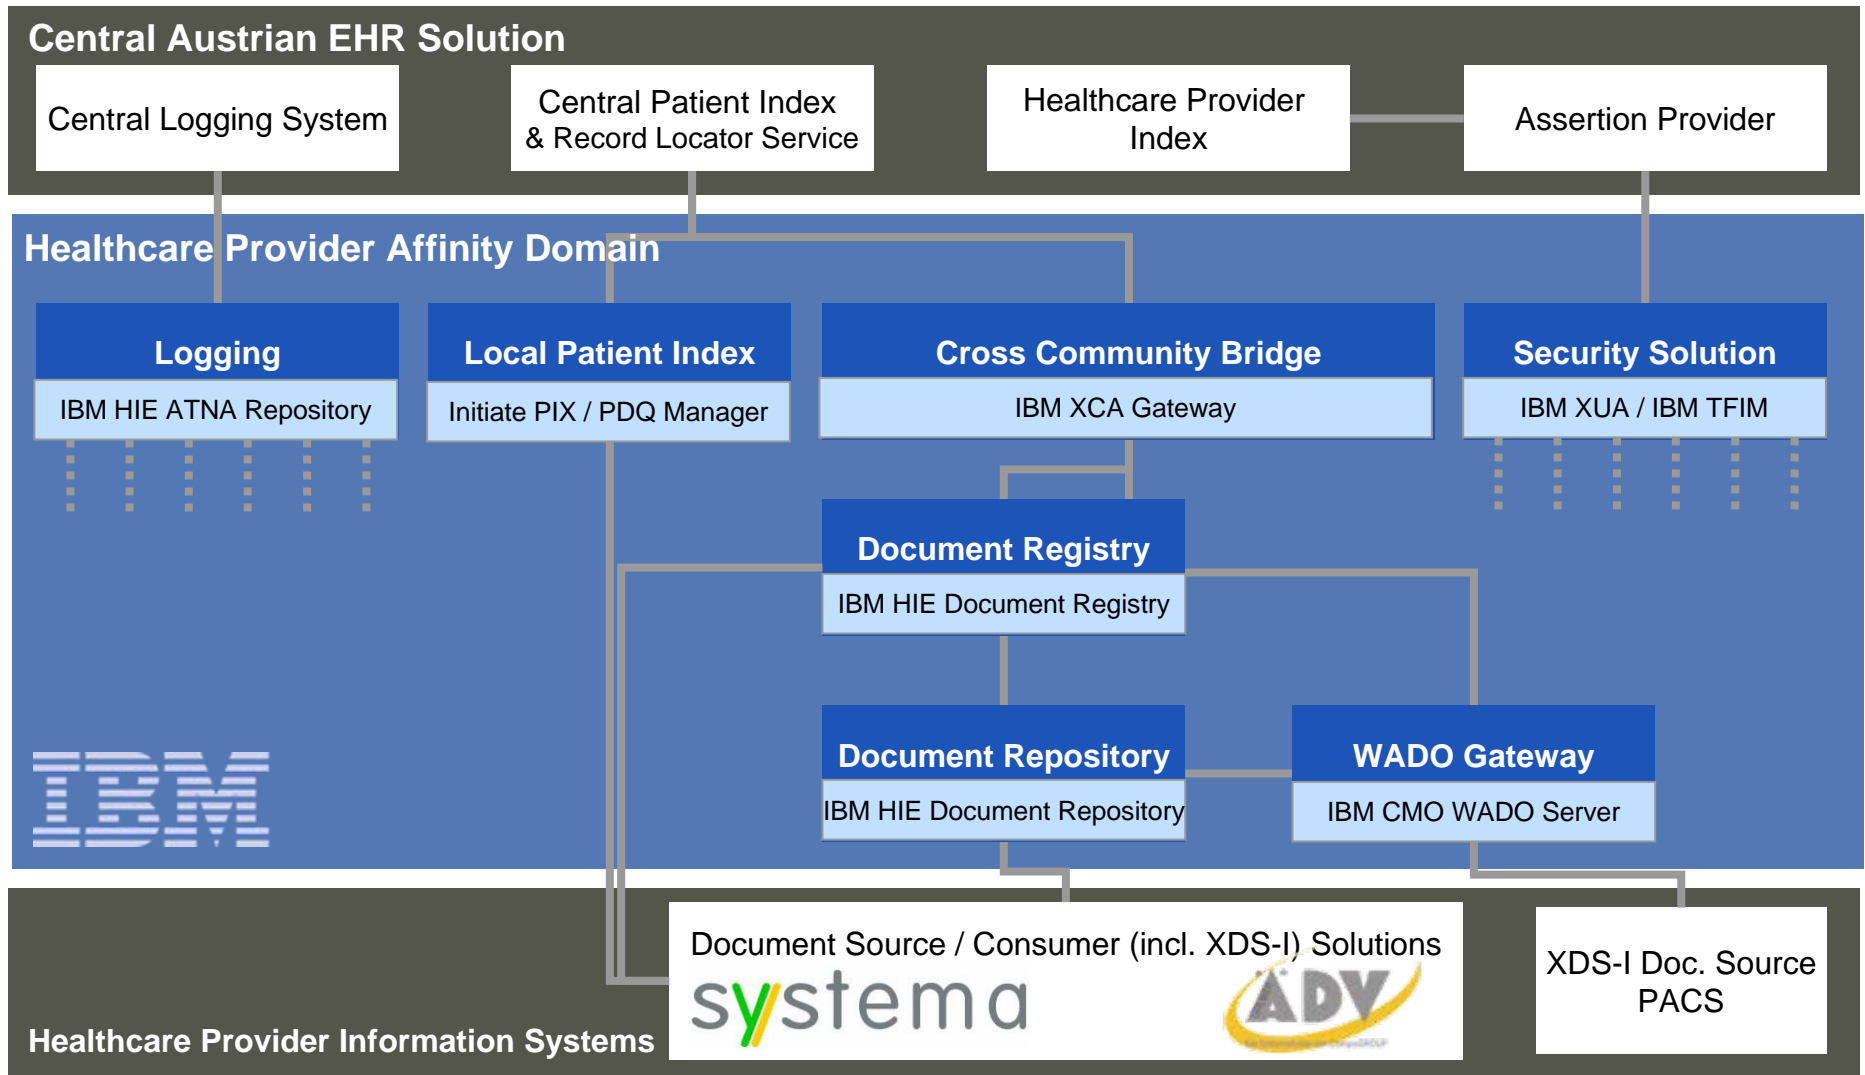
Central Austrian EHR Solution

Central Logging System

Central Patient Index & Record Locator Service

Healthcare Provider Index

Assertion Provider

Healthcare Provider Affinity Domain

Logging

IBM HIE ATNA Repository

Local Patient Index

Initiate PIX / PDQ Manager

Cross Community Bridge

IBM XCA Gateway

Security Solution

IBM XUA / IBM TFIM

Document Registry

IBM HIE Document Registry

Document Repository

IBM HIE Document Repository

WADO Gateway

IBM CMO WADO Server

IBM

Document Source / Consumer (incl. XDS-I) Solutions

systema

ADV

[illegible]

XDS-I Doc. Source PACS

Healthcare Provider Information Systems